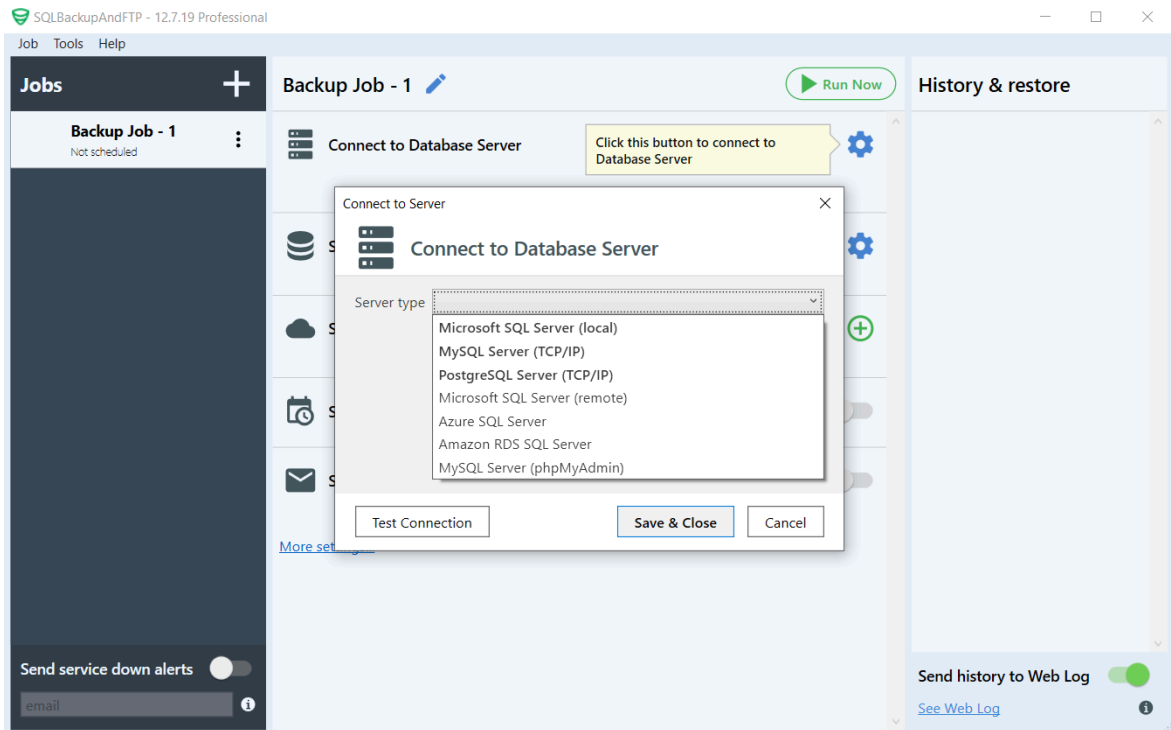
SQLBackupAndFTP - 12.7.19 Professional

Job Tools Help

Jobs +

Backup Job - 1
Not scheduled

Backup Job - 1

Run Now

History & restore

Connect to Database Server

Click this button to connect to Database Server

S

S

S

S

More set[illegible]

Connect to Server

Connect to Database Server

Server type

Microsoft SQL Server (local)
MySQL Server (TCP/IP)
PostgreSQL Server (TCP/IP)
Microsoft SQL Server (remote)
Azure SQL Server
Amazon RDS SQL Server
MySQL Server (phpMyAdmin)

Test Connection

Save & Close

Cancel

Send service down alerts

email

Send history to Web Log

See Web Log